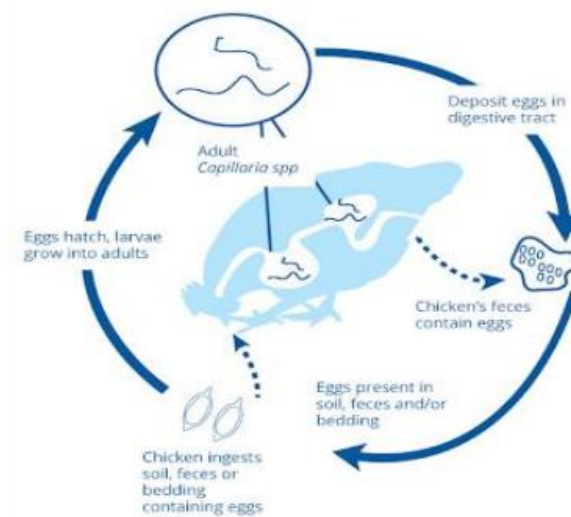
Deposit eggs in digestive tract

Adult
Capillaria spp

Eggs hatch, larvae grow into adults

Chicken's feces contain eggs

Eggs present in soil, feces and/or bedding

Chicken ingests soil, feces or bedding containing eggs